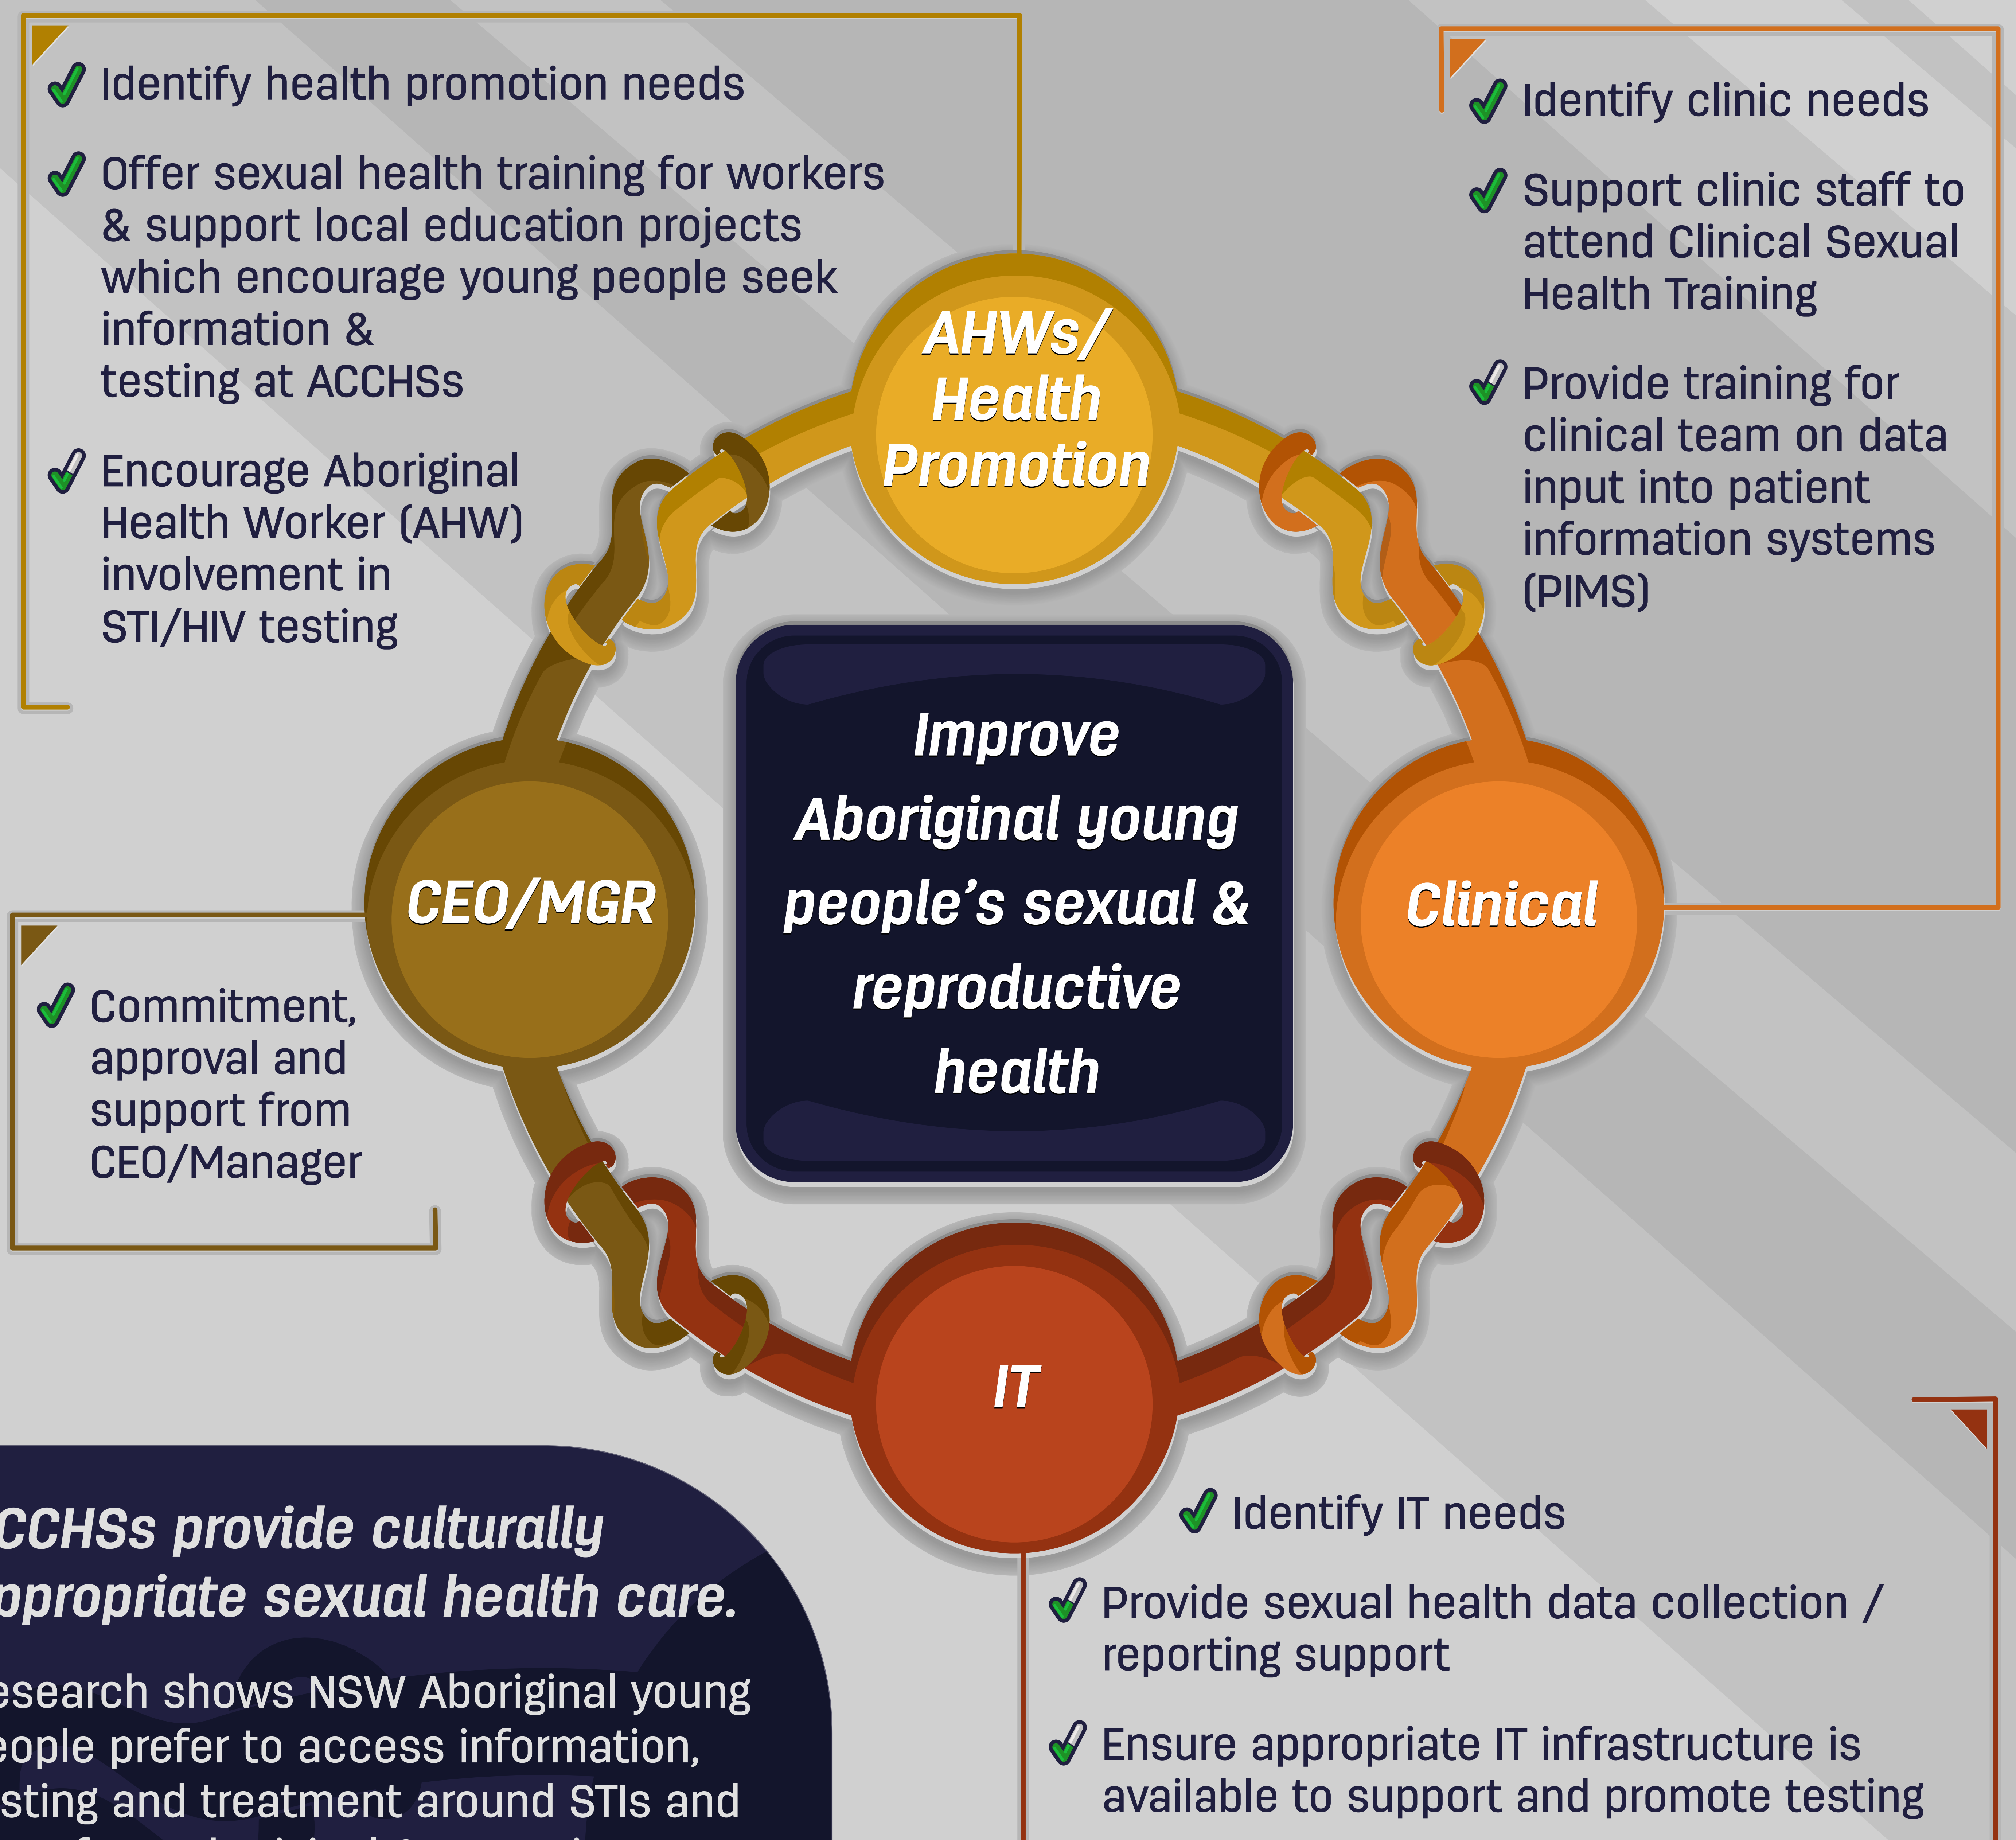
✓ Identify health promotion needs

✓ Offer sexual health training for workers & support local education projects which encourage young people seek information & testing at ACCHSs

✓ Encourage Aboriginal Health Worker (AHW) involvement in STI/HIV testing

✓ Identify clinic needs

✓ Support clinic staff to attend Clinical Sexual Health Training

✓ Provide training for clinical team on data input into patient information systems (PIMS)

AHWs/ Health Promotion

CEO/MGR

Improve Aboriginal young people's sexual & reproductive health

Clinical

IT

✓ Commitment, approval and support from CEO/Manager

CCHSs provide culturally ppropriate sexual health care.

esearch shows NSW Aboriginal young eople prefer to access information, sting and treatment around STIs and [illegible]

✓ Identify IT needs

✓ Provide sexual health data collection / reporting support

✓ Ensure appropriate IT infrastructure is available to support and promote testing